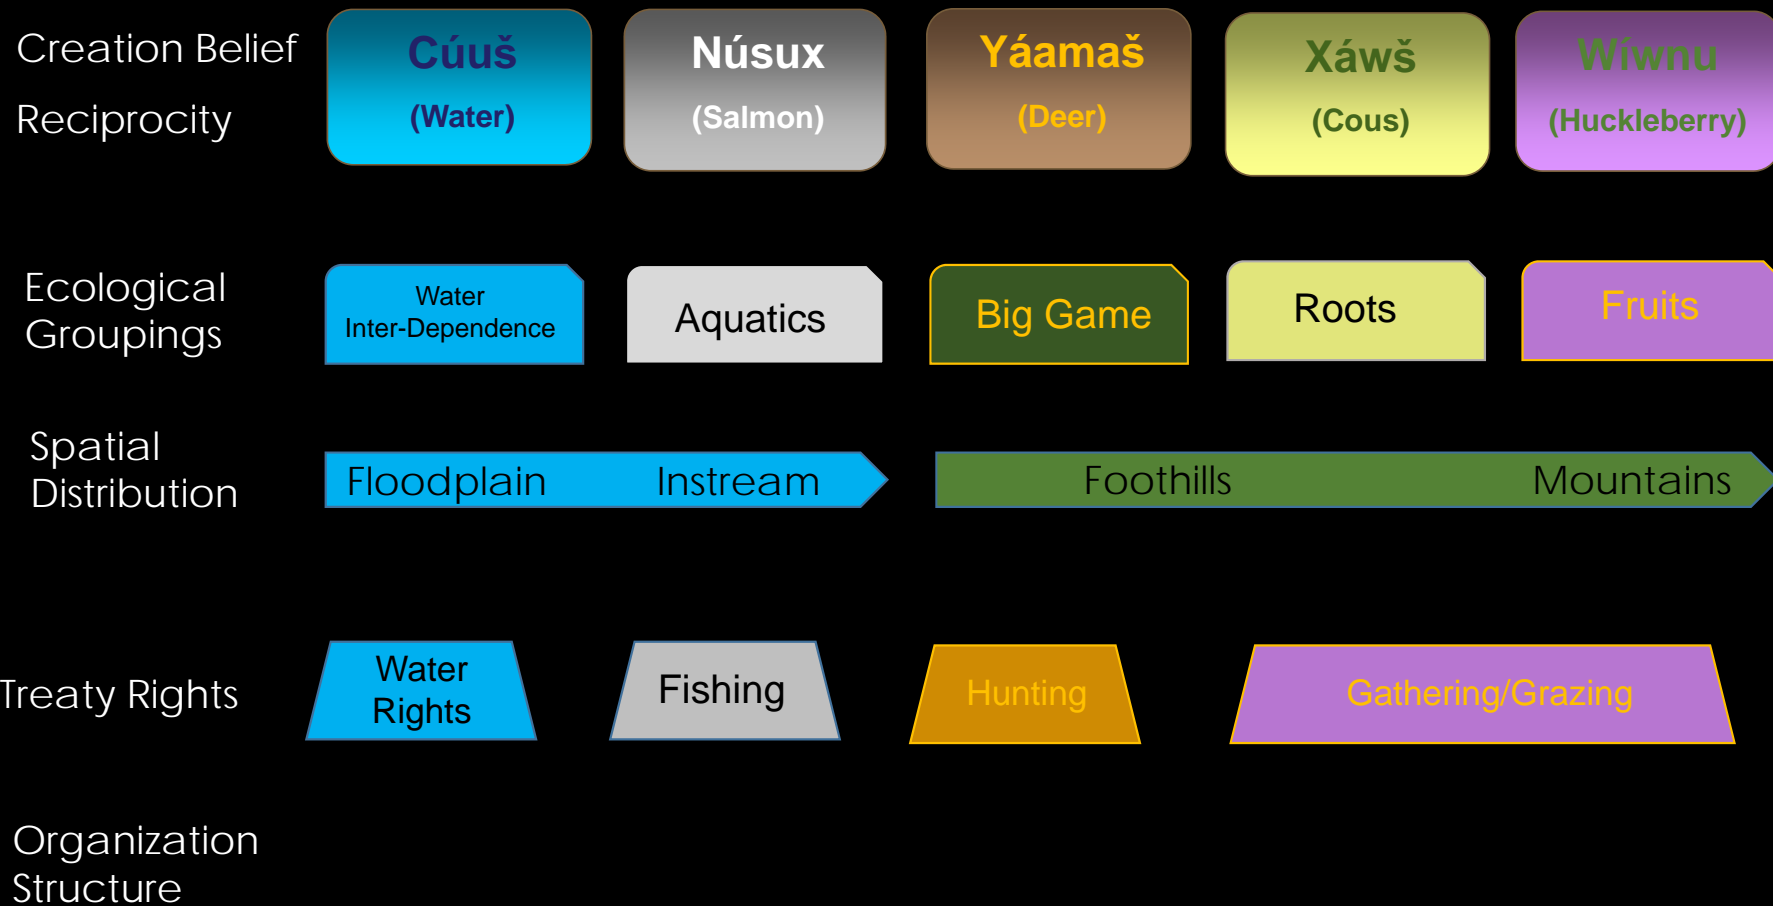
Creation Belief

Reciprocity

Cúuš
(Water)

Núsux
(Salmon)

Yáamaš
(Deer)

Xáwš
(Cous)

Wíwnu
(Huckleberry)

Ecological Groupings

Water Inter-Dependence

Aquatics

Big Game

Roots

Fruits

Spatial Distribution

Floodplain Instream

Foothills Mountains

Treaty Rights

Water Rights

Fishing

Hunting

Gathering/Grazing

Organization Structure